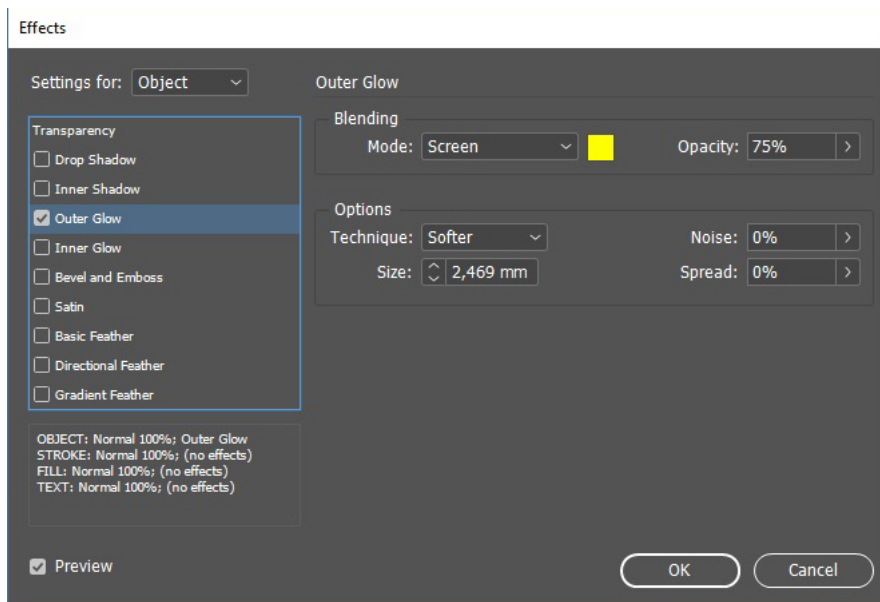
Effects

Settings for: Object

Transparency
Drop Shadow
Inner Shadow
Outer Glow
Inner Glow
Bevel and Emboss
Satin
Basic Feather
Directional Feather
Gradient Feather

OBJECT: Normal 100%; Outer Glow
STROKE: Normal 100%; (no effects)
FILL: Normal 100%; (no effects)
TEXT: Normal 100%; (no effects)

Preview

Outer Glow

Blending
Mode: Screen
Opacity: 75%

Options
Technique: Softer
Noise: 0%
Size: 2,469 mm
Spread: 0%

OK
Cancel